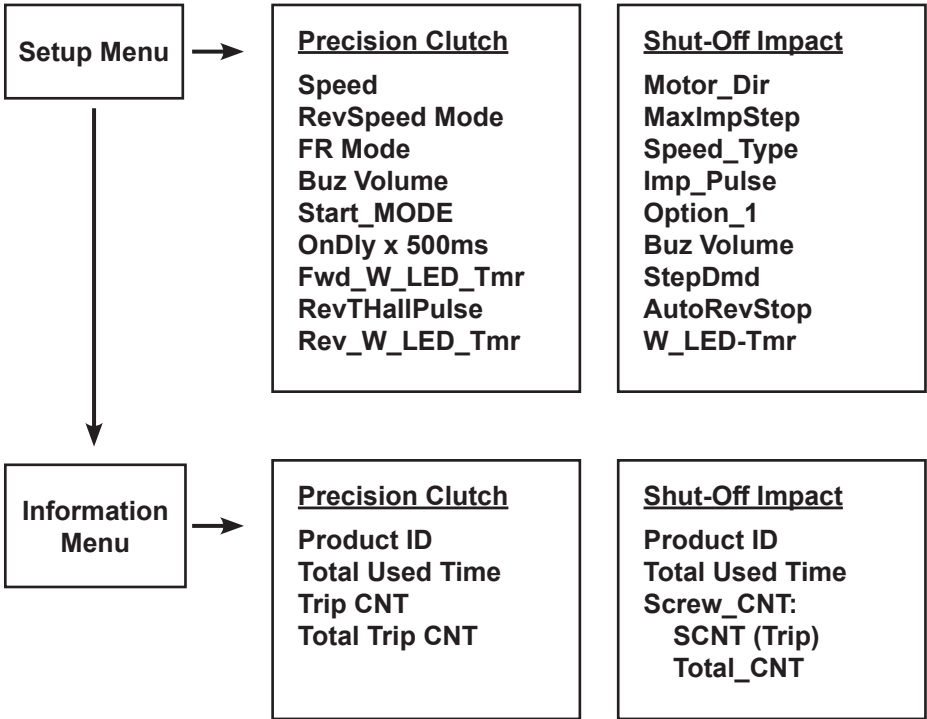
Setup Menu

Precision Clutch
Speed
RevSpeed Mode
FR Mode
Buz Volume
Start_MODE
OnDly x 500ms
Fwd_W_LED_Tmr
RevTHallPulse
Rev_W_LED_Tmr

Shut-Off Impact
Motor_Dir
MaxImpStep
Speed_Type
Imp_Pulse
Option_1
Buz Volume
StepDmd
AutoRevStop
W_LED-Tmr

Information Menu

Precision Clutch
Product ID
Total Used Time
Trip CNT
Total Trip CNT

Shut-Off Impact
Product ID
Total Used Time
Screw_CNT:
SCNT (Trip)
Total_CNT